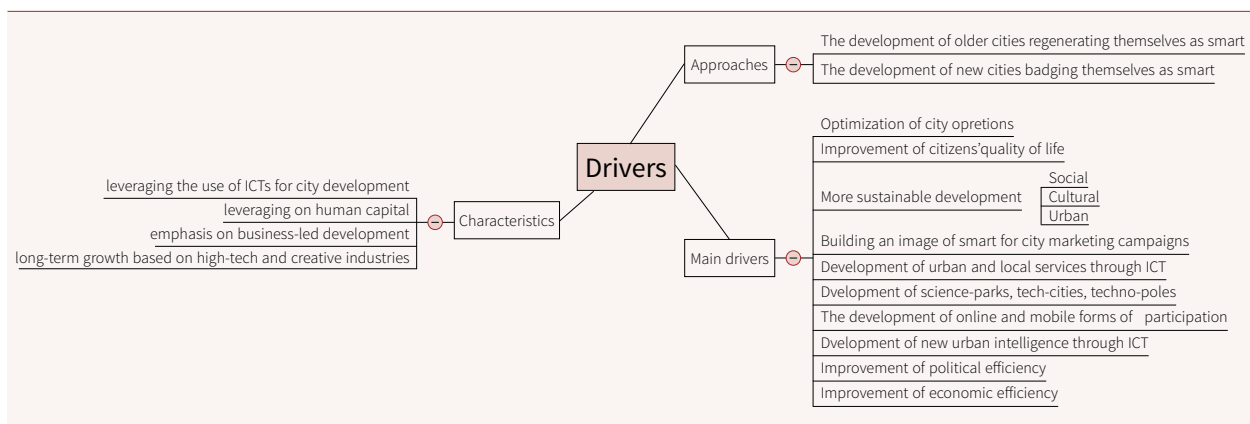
Drivers

Approaches
The development of older cities regenerating themselves as smart
The development of new cities badging themselves as smart

Main drivers
Optimization of city opretions
Improvement of citizens'quality of life
More sustainable development
Social
Cultural
Urban
Building an image of smart for city marketing campaigns
Development of urban and local services through ICT
Dvelopment of science-parks, tech-cities, techno-poles
The development of online and mobile forms of participation
Dvelopment of new urban intelligence through ICT
Improvement of political efficiency
Improvement of economic efficiency

Characteristics
leveraging the use of ICTs for city development
leveraging on human capital
emphasis on business-led development
long-term growth based on high-tech and creative industries